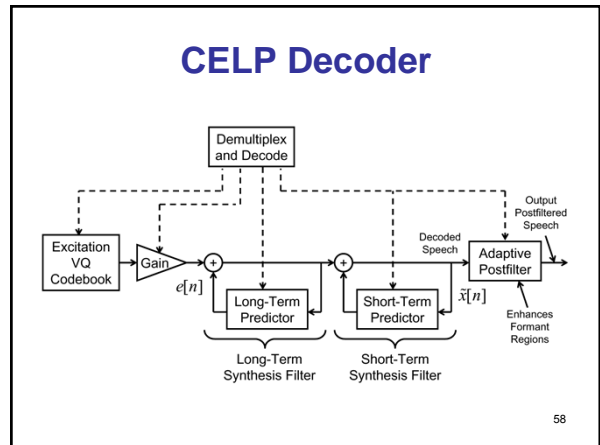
CELP Decoder

Demultiplex and Decode

Excitation VQ Codebook

Gain

$e[n]$

Long-Term Predictor

Long-Term Synthesis Filter

Short-Term Predictor

Short-Term Synthesis Filter

Decoded Speech

$\tilde{x}[n]$

Adaptive Postfilter

Output Postfiltered Speech

Enhances Formant Regions

58